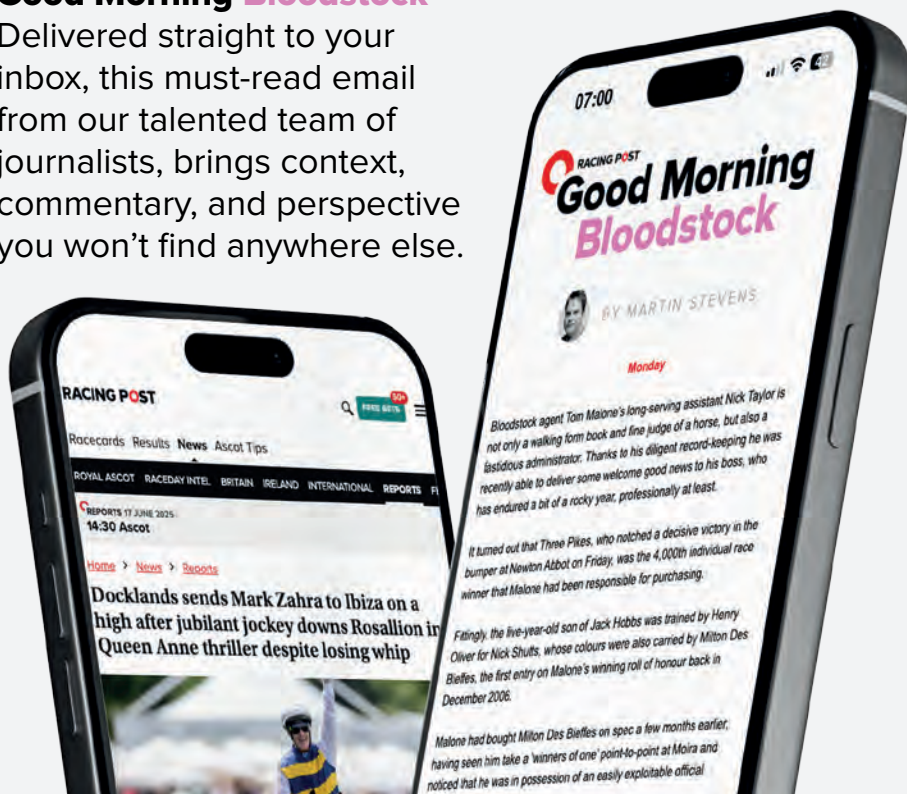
Good Morning Bloodstock
Delivered straight to your inbox, this must-read email from our talented team of journalists, brings context, commentary, and perspective you won't find anywhere else.

07:00

RACING POST
Good Morning Bloodstock

BY MARTIN STEVENS

Monday

Bloodstock agent Tom Malone's long-serving assistant Nick Taylor is not only a walking form book and fine judge of a horse, but also a fastidious administrator. Thanks to his diligent record-keeping he was recently able to deliver some welcome good news to his boss, who has endured a bit of a rocky year, professionally at least.

It turned out that Three Pikes, who notched a decisive victory in the bumper at Newton Abbot on Friday, was the 4,000th individual race winner that Malone had been responsible for purchasing.

Fittingly, the five-year-old son of Jack Hobbs was trained by Henry Oliver for Nick Shutts, whose colours were also carried by Milton Des Bieffes, the first entry on Malone's winning roll of honour back in December 2006.

Malone had bought Milton Des Bieffes on spec a few months earlier, having seen him take a 'winners of one' point-to-point at Moira and noticed that he was in possession of an easily exploitable official

RACING POST
50+
FREE BETS
Racecards Results News Ascot Tips
ROYAL ASCOT RACEDAY INTEL BRITAIN IRELAND INTERNATIONAL REPORTS F
REPORTS 17 JUNE 2025
14:30 Ascot
Home > News > Reports
Docklands sends Mark Zahra to Ibiza on a high after jubilant jockey downs Rosallion in Queen Anne thriller despite losing whip